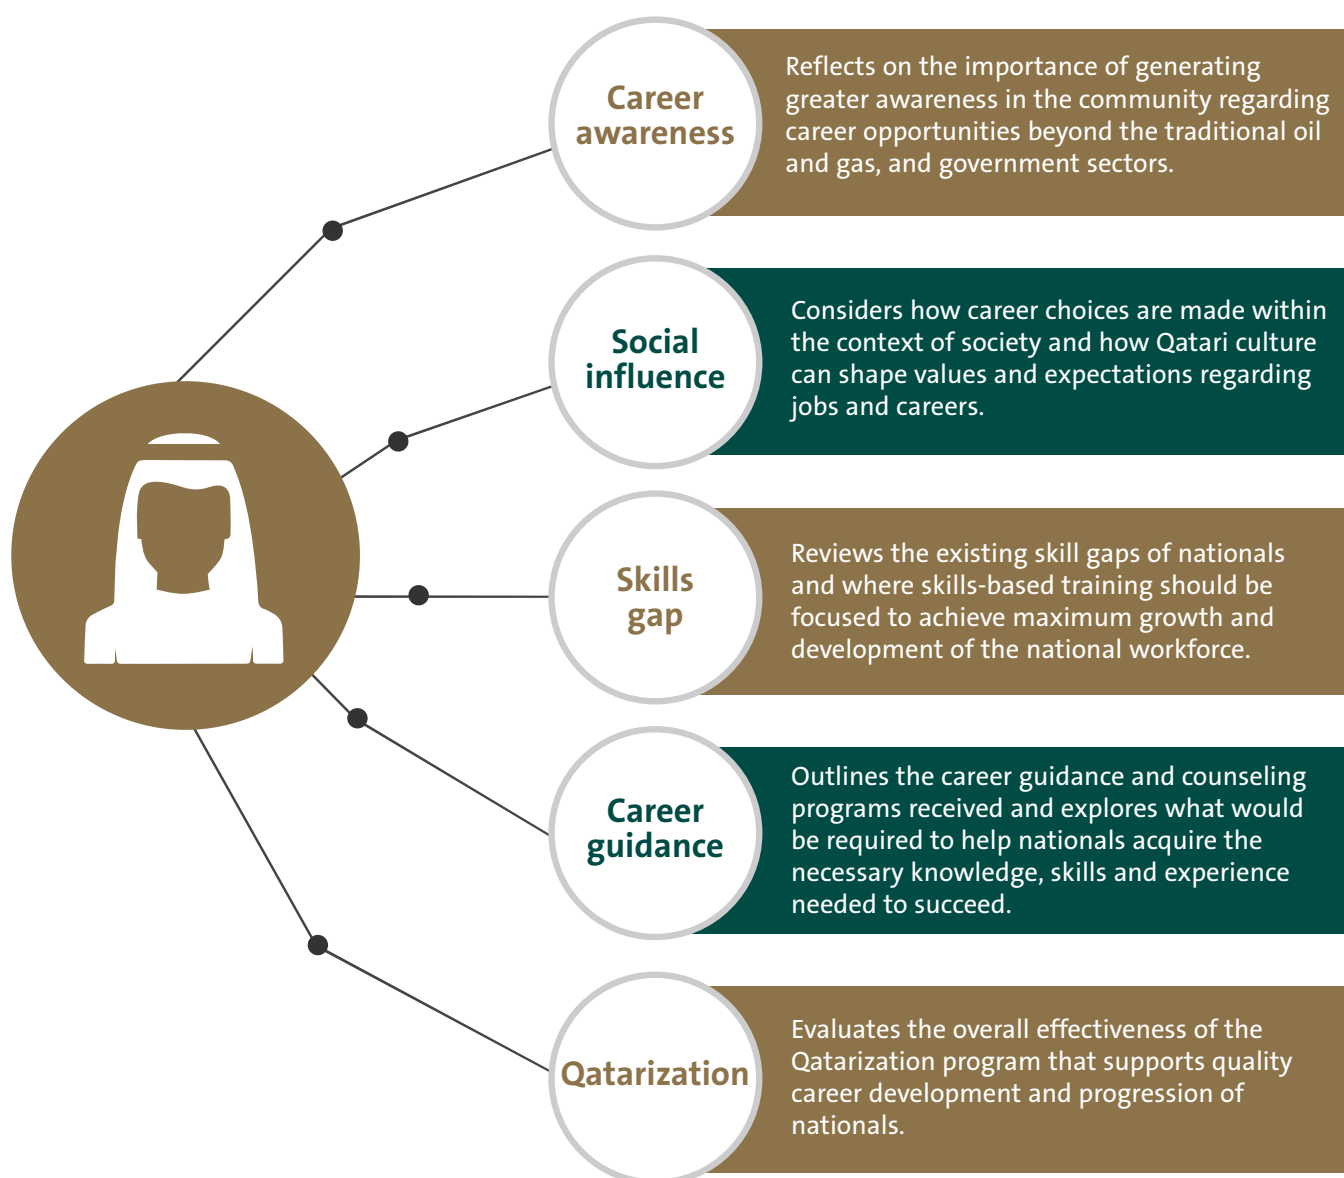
Career awareness

Reflects on the importance of generating greater awareness in the community regarding career opportunities beyond the traditional oil and gas, and government sectors.

Social influence

Considers how career choices are made within the context of society and how Qatari culture can shape values and expectations regarding jobs and careers.

Skills gap

Reviews the existing skill gaps of nationals and where skills-based training should be focused to achieve maximum growth and development of the national workforce.

Career guidance

Outlines the career guidance and counseling programs received and explores what would be required to help nationals acquire the necessary knowledge, skills and experience needed to succeed.

Qatarization

Evaluates the overall effectiveness of the Qatarization program that supports quality career development and progression of nationals.